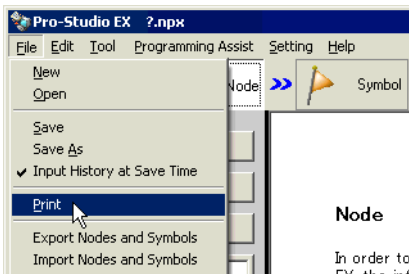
Pro-Studio EX ?.npx

File Edit Tool Programming Assist Setting Help

New
Open

Save
Save As
Input History at Save Time

Print

Export Nodes and Symbols
Import Nodes and Symbols

Node

Symbol

Node

In order to
EX, the in